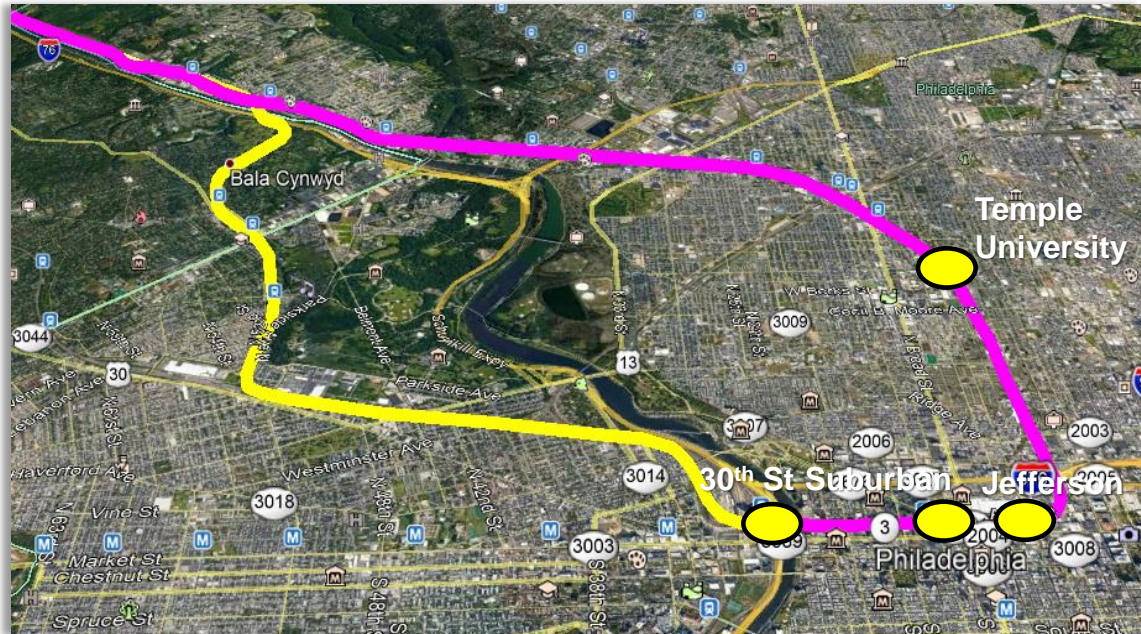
76

Philadelphia

Bala Cynwyd

Temple University

W Berks St

Cecil B. Moore Ave

3009

N 33rd St

N 29th St

N Broad St

Ridge Ave

3044

N 54th St

30

Parkside Ave

Belmont Ave

Schuylkill Expy

Parkside Ave

13

N 52nd St

Lancaster Ave

N 63rd St

3007

2006

2003

Haverford Ave

Westminster Ave

3014

30th St Suburban

Jefferson

2005

3018

Vine St

N 42nd St

N 48th St

3

2004

3008

Market St

Chestnut St

3003

3009

Philadelphia

S 38th St

S 48th St

Spruce St

N 63rd St